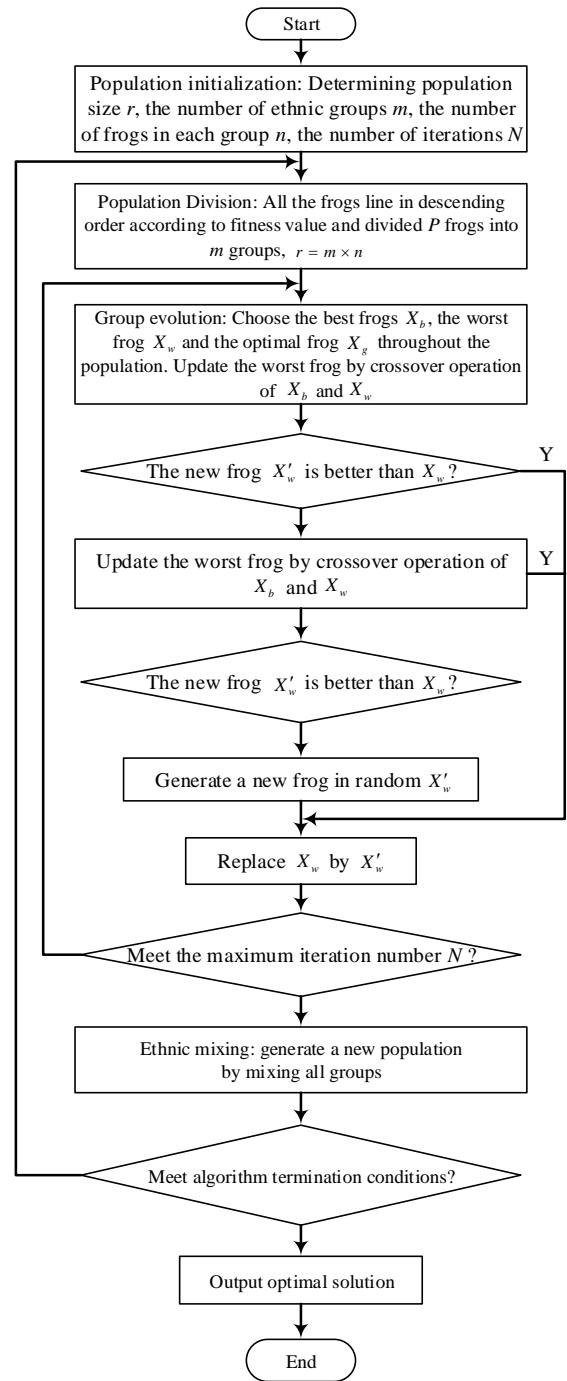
Start

Population initialization: Determining population size $r$, the number of ethnic groups $m$, the number of frogs in each group $n$, the number of iterations $N$

Population Division: All the frogs line in descending order according to fitness value and divided $P$ frogs into $m$ groups, $r = m \times n$

Group evolution: Choose the best frogs $X_b$, the worst frog $X_w$ and the optimal frog $X_g$ throughout the population. Update the worst frog by crossover operation of $X_b$ and $X_w$

The new frog $X_w'$ is better than $X_w$?

Y

Update the worst frog by crossover operation of $X_b$ and $X_w$

Y

The new frog $X_w'$ is better than $X_w$?

Generate a new frog in random $X_w'$

Replace $X_w$ by $X_w'$

Meet the maximum iteration number $N$?

Ethnic mixing: generate a new population by mixing all groups

Meet algorithm termination conditions?

Output optimal solution

End